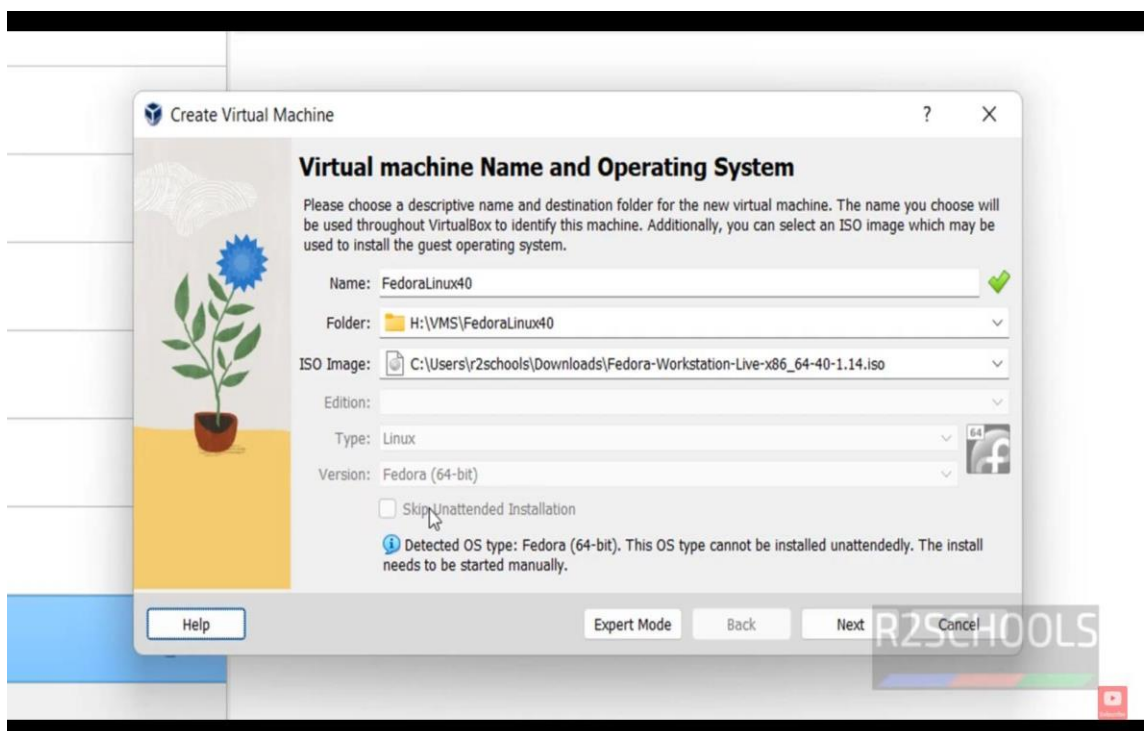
Create Virtual Machine

?

X

Virtual machine Name and Operating System

Please choose a descriptive name and destination folder for the new virtual machine. The name you choose will be used throughout VirtualBox to identify this machine. Additionally, you can select an ISO image which may be used to install the guest operating system.

Name: FedoraLinux40

Folder: H:\VMS\FedoraLinux40

ISO Image: C:\Users\r2schools\Downloads\Fedora-Workstation-Live-x86_64-40-1.14.iso

Edition:

Type: Linux

Version: Fedora (64-bit)

64

Skip Unattended Installation

Detected OS type: Fedora (64-bit). This OS type cannot be installed unattendedly. The install needs to be started manually.

Help

Expert Mode

Back

Next

Cancel

R2SCHOOLS